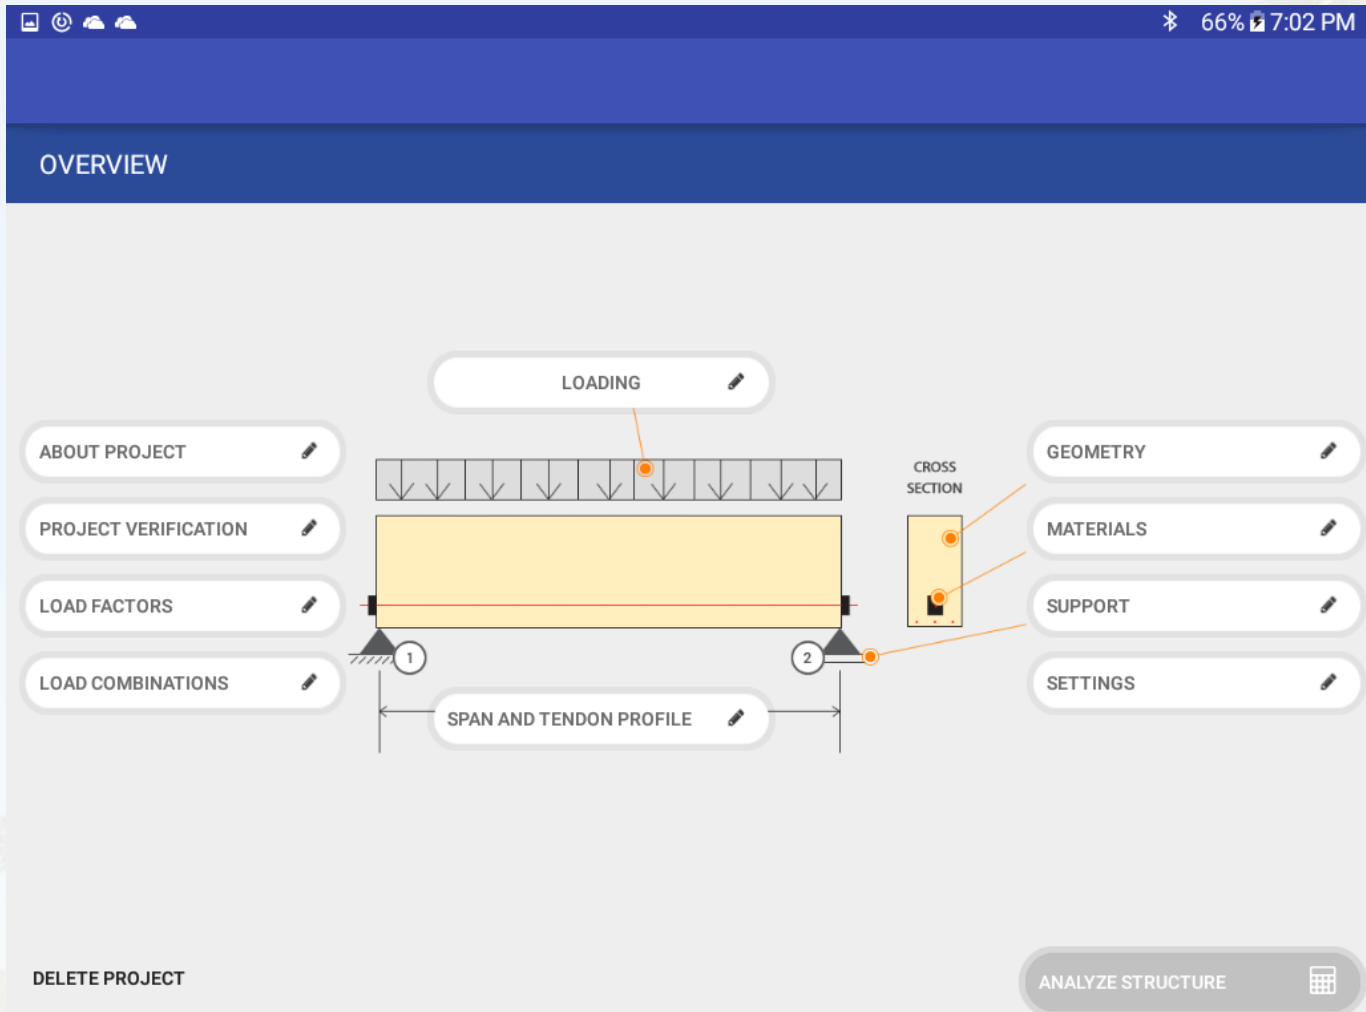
66% 7:02 PM

OVERVIEW

LOADING

ABOUT PROJECT

PROJECT VERIFICATION

LOAD FACTORS

LOAD COMBINATIONS

CROSS SECTION

GEOMETRY

MATERIALS

SUPPORT

SETTINGS

1

2

SPAN AND TENDON PROFILE

DELETE PROJECT

ANALYZE STRUCTURE